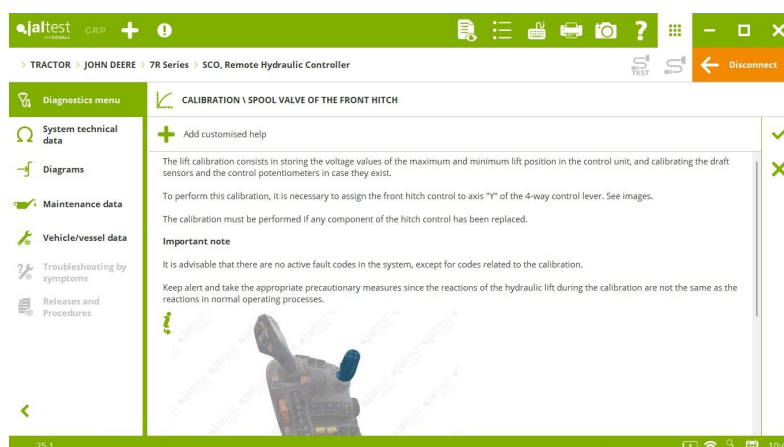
jaltest by COJALI GRP

TRACTOR > JOHN DEERE > 7R Series > SCO, Remote Hydraulic Controller

TEST

Disconnect

Diagnostics menu

System technical data

Diagrams

Maintenance data

Vehicle/vessel data

Troubleshooting by symptoms

Releases and Procedures

CALIBRATION \ SPOOL VALVE OF THE FRONT HITCH

Add customised help

The lift calibration consists in storing the voltage values of the maximum and minimum lift position in the control unit, and calibrating the draft sensors and the control potentiometers in case they exist.

To perform this calibration, it is necessary to assign the front hitch control to axis "Y" of the 4-way control lever. See images.

The calibration must be performed if any component of the hitch control has been replaced.

Important note

It is advisable that there are no active fault codes in the system, except for codes related to the calibration.

Keep alert and take the appropriate precautionary measures since the reactions of the hydraulic lift during the calibration are not the same as the reactions in normal operating processes.

25.1